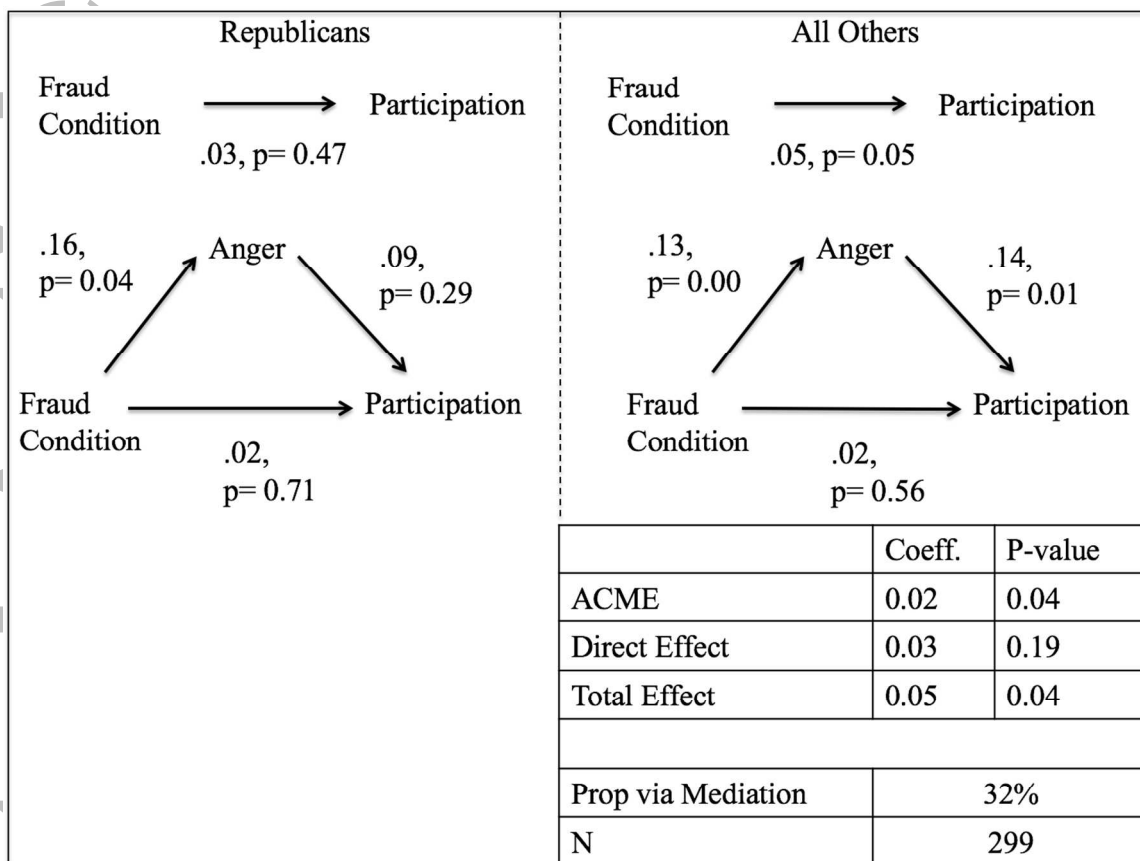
Republicans

Fraud Condition → Participation
.03, p= 0.47

.16, p= 0.04
Anger
.09, p= 0.29

Fraud Condition → Participation
.02, p= 0.71

All Others

Fraud Condition → Participation
.05, p= 0.05

.13, p= 0.00
Anger
.14, p= 0.01

Fraud Condition → Participation
.02, p= 0.56

| | Coeff. | P-value |
|---|---|---|
| ACME | 0.02 | 0.04 |
| Direct Effect | 0.03 | 0.19 |
| Total Effect | 0.05 | 0.04 |
| | | |
| Prop via Mediation | 32% | |
| N | 299 | |